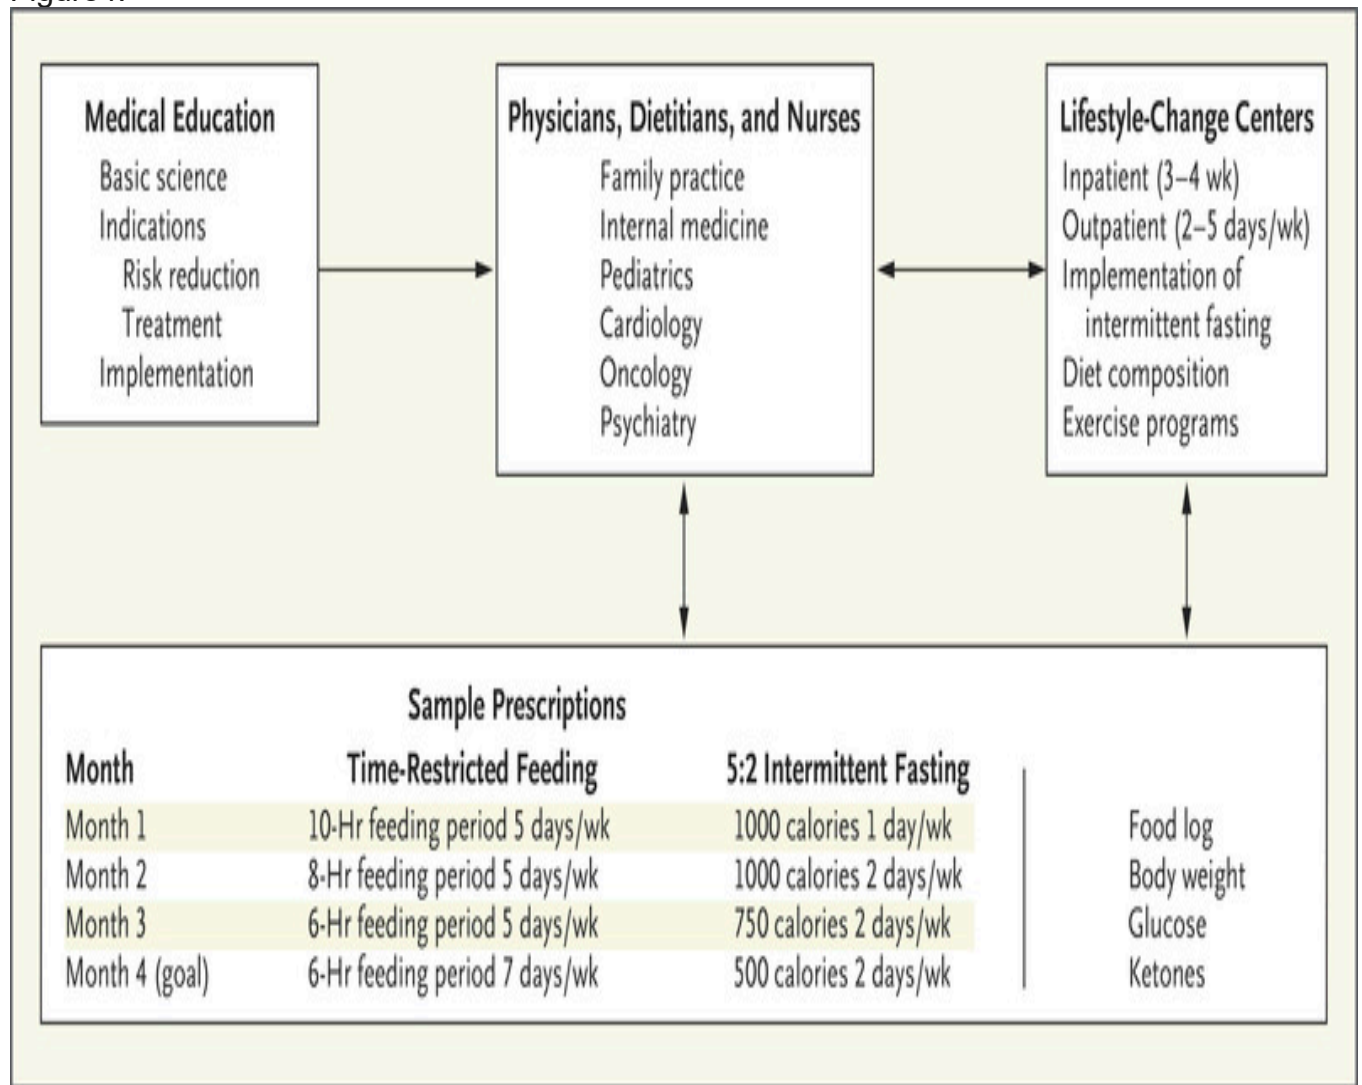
Medical Education
Basic science
Indications
Risk reduction
Treatment
Implementation

Physicians, Dietitians, and Nurses
Family practice
Internal medicine
Pediatrics
Cardiology
Oncology
Psychiatry

Lifestyle-Change Centers
Inpatient (3–4 wk)
Outpatient (2–5 days/wk)
Implementation of intermittent fasting
Diet composition
Exercise programs

Sample Prescriptions

| Month | Time-Restricted Feeding | 5:2 Intermittent Fasting |
|---|---|---|
| Month 1 | 10-Hr feeding period 5 days/wk | 1000 calories 1 day/wk |
| Month 2 | 8-Hr feeding period 5 days/wk | 1000 calories 2 days/wk |
| Month 3 | 6-Hr feeding period 5 days/wk | 750 calories 2 days/wk |
| Month 4 (goal) | 6-Hr feeding period 7 days/wk | 500 calories 2 days/wk |

Food log
Body weight
Glucose
Ketones